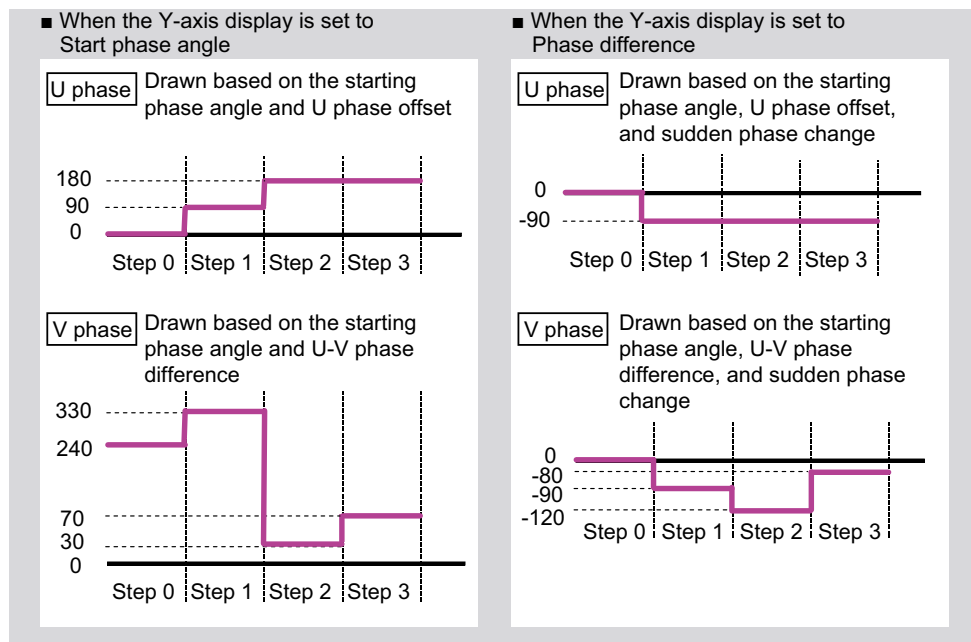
■ When the Y-axis display is set to Start phase angle

U phase Drawn based on the starting phase angle and U phase offset

180
90
0
Step 0 Step 1 Step 2 Step 3

V phase Drawn based on the starting phase angle and U-V phase difference

330
240
70
30
0
Step 0 Step 1 Step 2 Step 3

■ When the Y-axis display is set to Phase difference

U phase Drawn based on the starting phase angle, U phase offset, and sudden phase change

0
-90
Step 0 Step 1 Step 2 Step 3

V phase Drawn based on the starting phase angle, U-V phase difference, and sudden phase change

0
-80
-90
-120
Step 0 Step 1 Step 2 Step 3